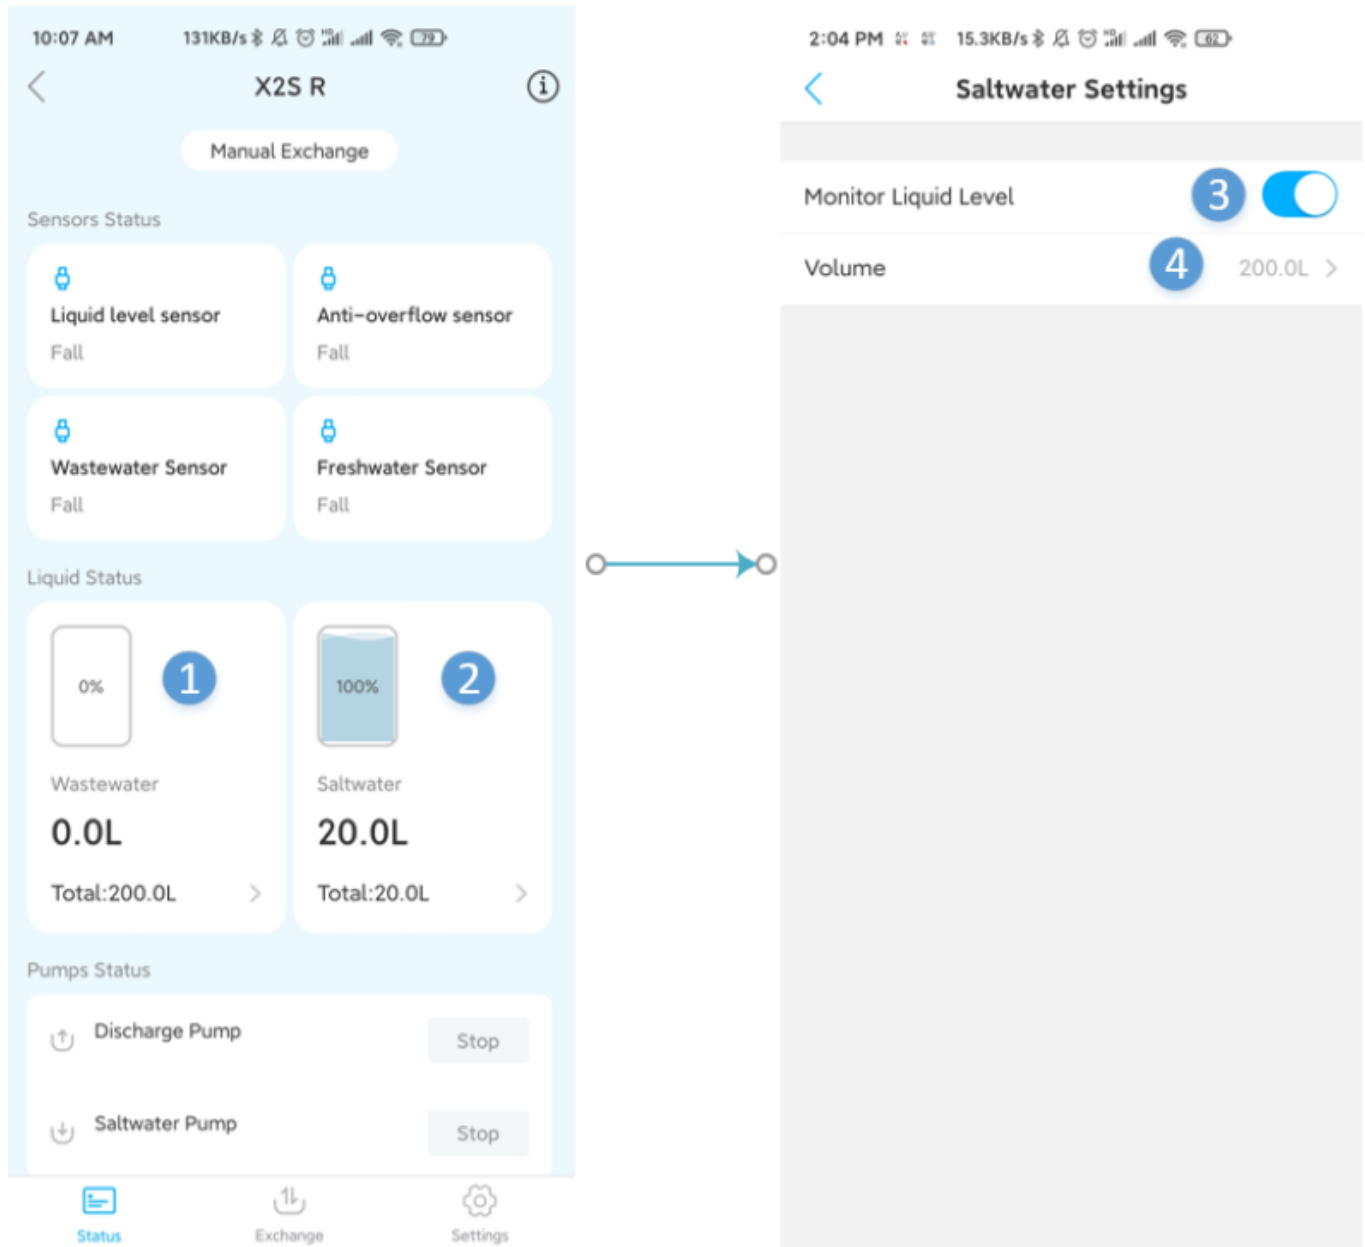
10:07 AM 131KB/s 79

X2S R

Manual Exchange

Sensors Status

Liquid level sensor
Fall

Anti-overflow sensor
Fall

Wastewater Sensor
Fall

Freshwater Sensor
Fall

Liquid Status

0%
1

100%
2

Wastewater
0.0L
Total:200.0L

Saltwater
20.0L
Total:20.0L

Pumps Status

Discharge Pump
Stop

Saltwater Pump
Stop

Status
Exchange
Settings

2:04 PM 15.3KB/s 62

Saltwater Settings

Monitor Liquid Level
3

Volume
4
200.0L